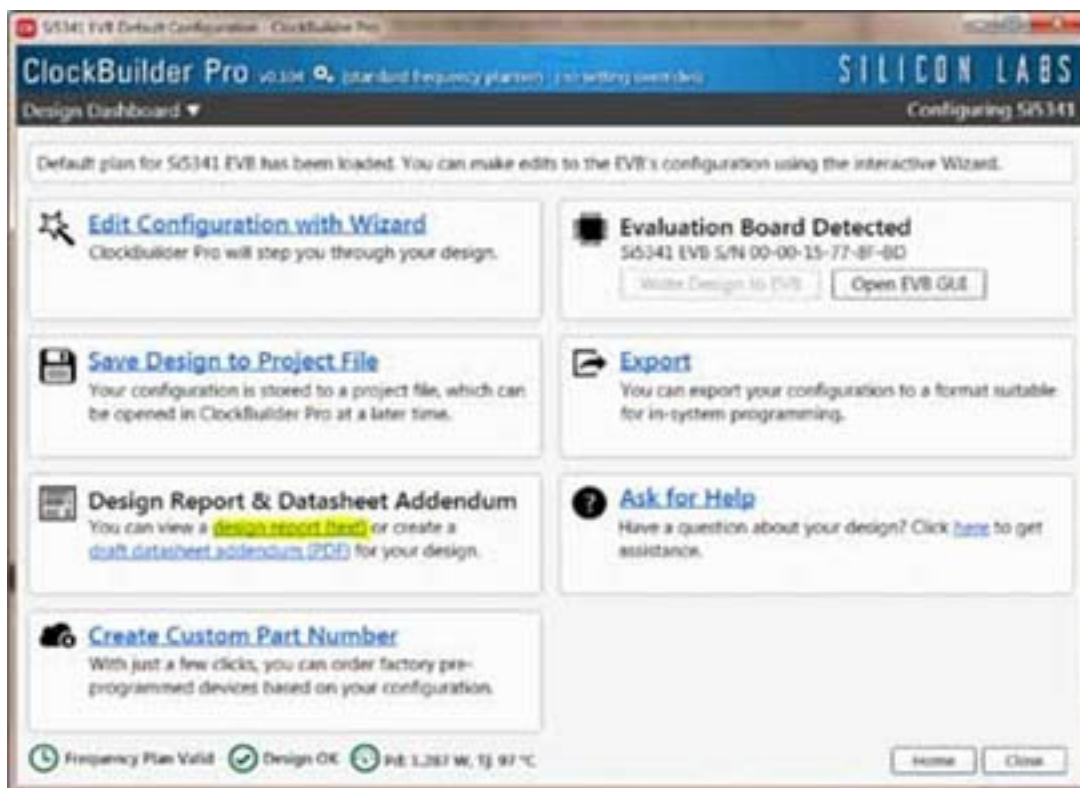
Si5341 EVB Default Configuration - ClockBuilder Pro

ClockBuilder Pro v2.104 [standard frequency planner] [no setting overrides]

SILICON LABS

Design Dashboard ▼

Configuring Si5341

Default plan for Si5341 EVB has been loaded. You can make edits to the EVB's configuration using the interactive Wizard.

Edit Configuration with Wizard
ClockBuilder Pro will step you through your design.

Evaluation Board Detected
Si5341 EVB S/N 00-00-15-77-8F-8D
Write Design to EVB
Open EVB GUI

Save Design to Project File
Your configuration is stored to a project file, which can be opened in ClockBuilder Pro at a later time.

Export
You can export your configuration to a format suitable for in-system programming.

Design Report & Datasheet Addendum
You can view a design report (text) or create a draft datasheet addendum (PDF) for your design.

Ask for Help
Have a question about your design? Click here to get assistance.

Create Custom Part Number
With just a few clicks, you can order factory pre-programmed devices based on your configuration.

Frequency Plan Valid
Design OK
Pd 1.267 W, Tj 97 °C

Home
Close